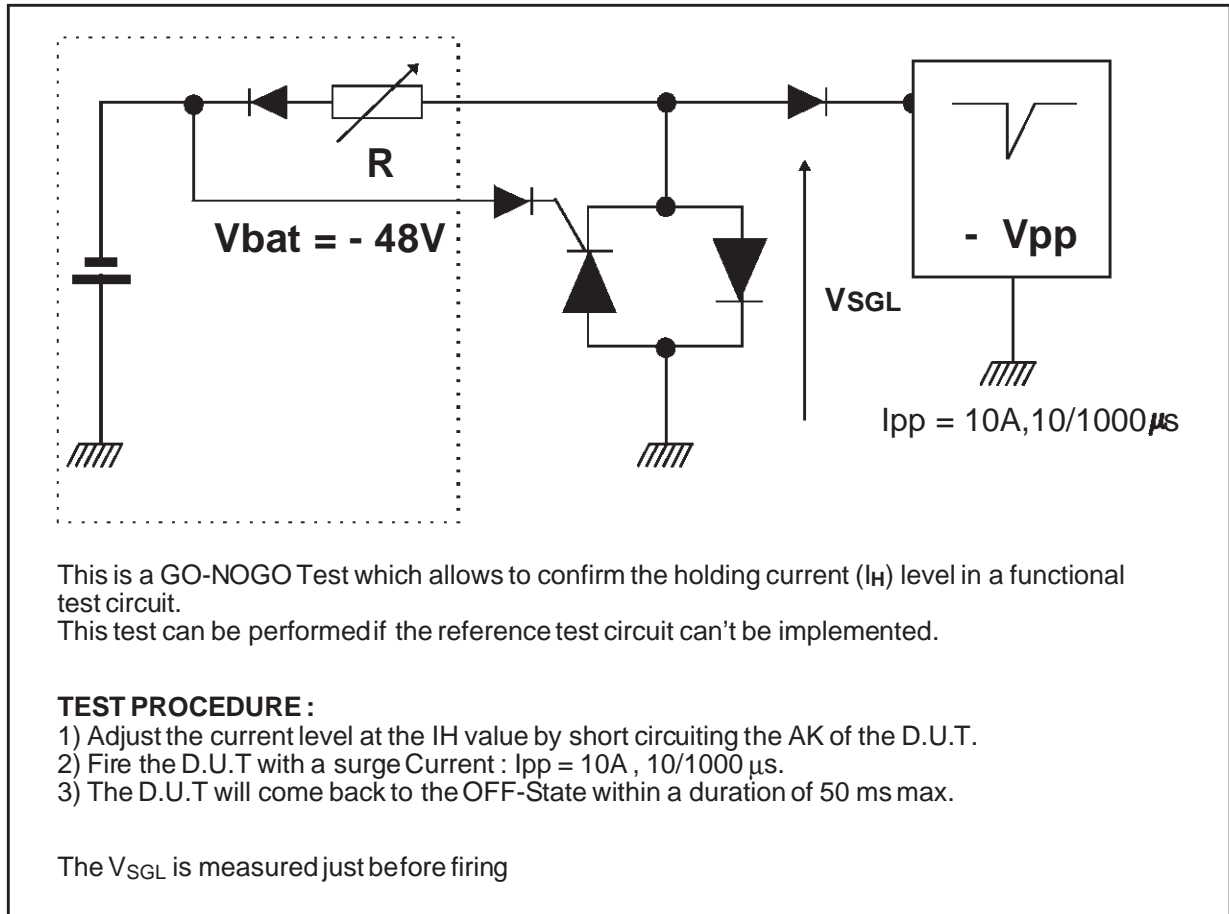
R

Vbat = - 48V

VSGL

- Vpp

Ipp = 10A,10/1000µs

This is a GO-NOGO Test which allows to confirm the holding current ($I_H$) level in a functional test circuit.
This test can be performed if the reference test circuit can't be implemented.

**TEST PROCEDURE :**
1) Adjust the current level at the IH value by short circuiting the AK of the D.U.T.
2) Fire the D.U.T with a surge Current : Ipp = 10A , 10/1000 µs.
3) The D.U.T will come back to the OFF-State within a duration of 50 ms max.

The $V_{SGL}$ is measured just before firing